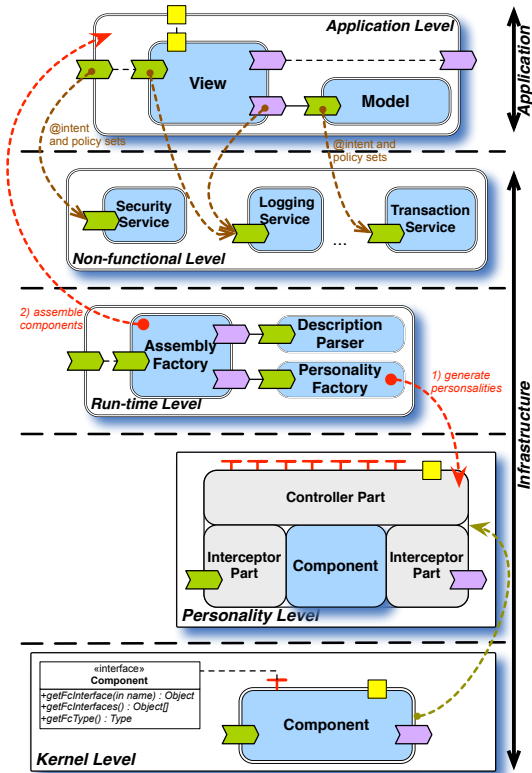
Application Level

View

Model

@intent and policy sets

@intent and policy sets

Application

Security Service

Logging Service

Transaction Service

...

Non-functional Level

2) assemble components

Assembly Factory

Description Parser

Personality Factory

1) generate personalities

Run-time Level

Infrastructure

Controller Part

Interceptor Part

Component

Interceptor Part

Personality Level

«interface»
Component
+getFcInterface(in name) : Object
+getFcInterfaces() : Object[]
+getFcType() : Type

Component

Kernel Level